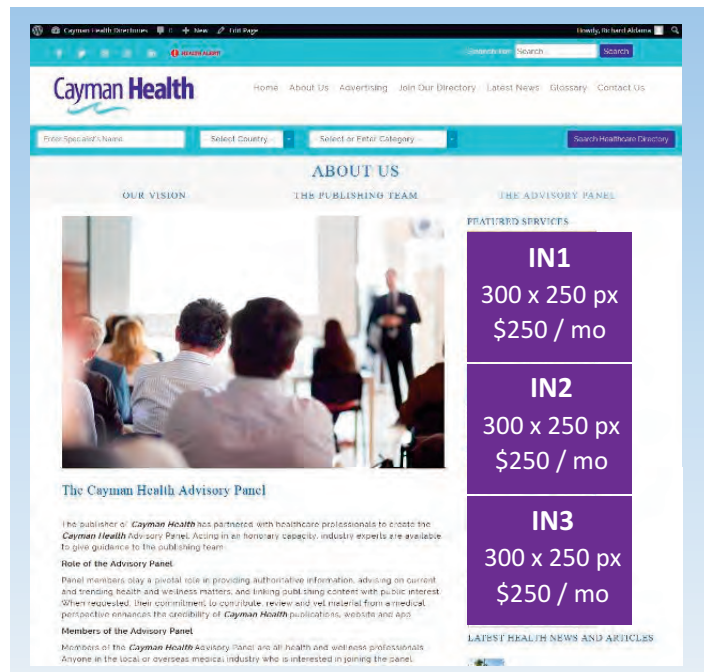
Cayman Health Directories 0 + New Edit Page Howdy, Richard Aldana

HEALTH ALERT Search for: Search Search

Cayman Health

Home About Us Advertising Join Our Directory Latest News Glossary Contact Us

Enter Specialist's Name Select Country Select or Enter Category Search Healthcare Directory

ABOUT US

OUR VISION THE PUBLISHING TEAM THE ADVISORY PANEL

FEATURED SERVICES

IN1
300 x 250 px
$250 / mo

IN2
300 x 250 px
$250 / mo

IN3
300 x 250 px
$250 / mo

The Cayman Health Advisory Panel

The publisher of Cayman Health has partnered with healthcare professionals to create the Cayman Health Advisory Panel. Acting in an honorary capacity, industry experts are available to give guidance to the publishing team.

Role of the Advisory Panel

Panel members play a pivotal role in providing authoritative information, advising on current and trending health and wellness matters, and linking publishing content with public interest. When requested, their commitment to contribute, review and vet material from a medical perspective enhances the credibility of Cayman Health publications, website and App.

Members of the Advisory Panel

Members of the Cayman Health Advisory Panel are all health and wellness professionals. Anyone in the local or overseas medical industry who is interested in joining the panel

LATEST HEALTH NEWS AND ARTICLES